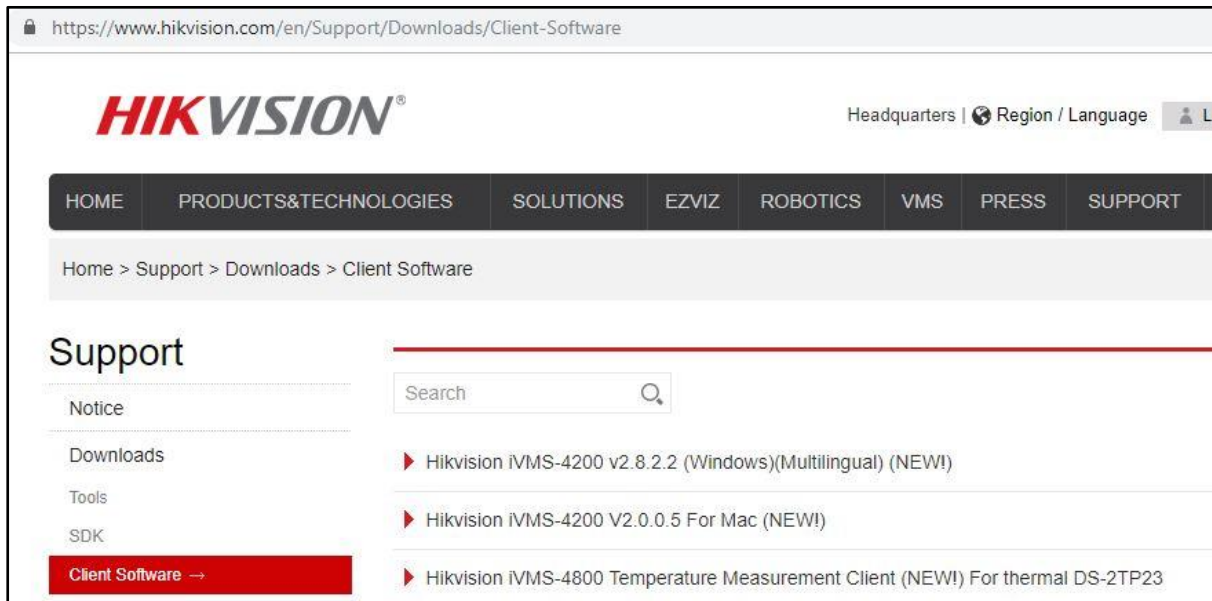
https://www.hikvision.com/en/Support/Downloads/Client-Software

HIKVISION®

Headquarters | Region / Language L

HOME PRODUCTS&TECHNOLOGIES SOLUTIONS EZVIZ ROBOTICS VMS PRESS SUPPORT

Home > Support > Downloads > Client Software

Support

Notice

Downloads

Tools

SDK

Client Software →

Search

Hikvision iVMS-4200 v2.8.2.2 (Windows)(Multilingual) (NEW!)

Hikvision iVMS-4200 V2.0.0.5 For Mac (NEW!)

Hikvision iVMS-4800 Temperature Measurement Client (NEW!) For thermal DS-2TP23